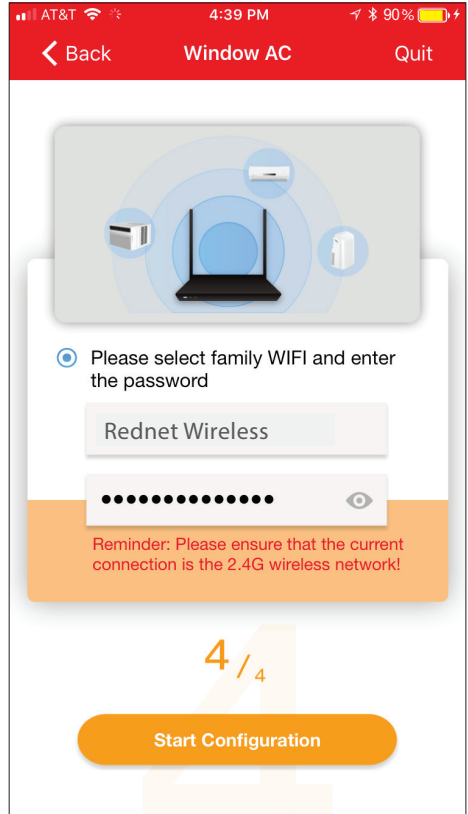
AT&T 4:39 PM 90%

Back Window AC Quit

Please select family WIFI and enter the password

Rednet Wireless

••••••••••••••

Reminder: Please ensure that the current connection is the 2.4G wireless network!

4 / 4

Start Configuration